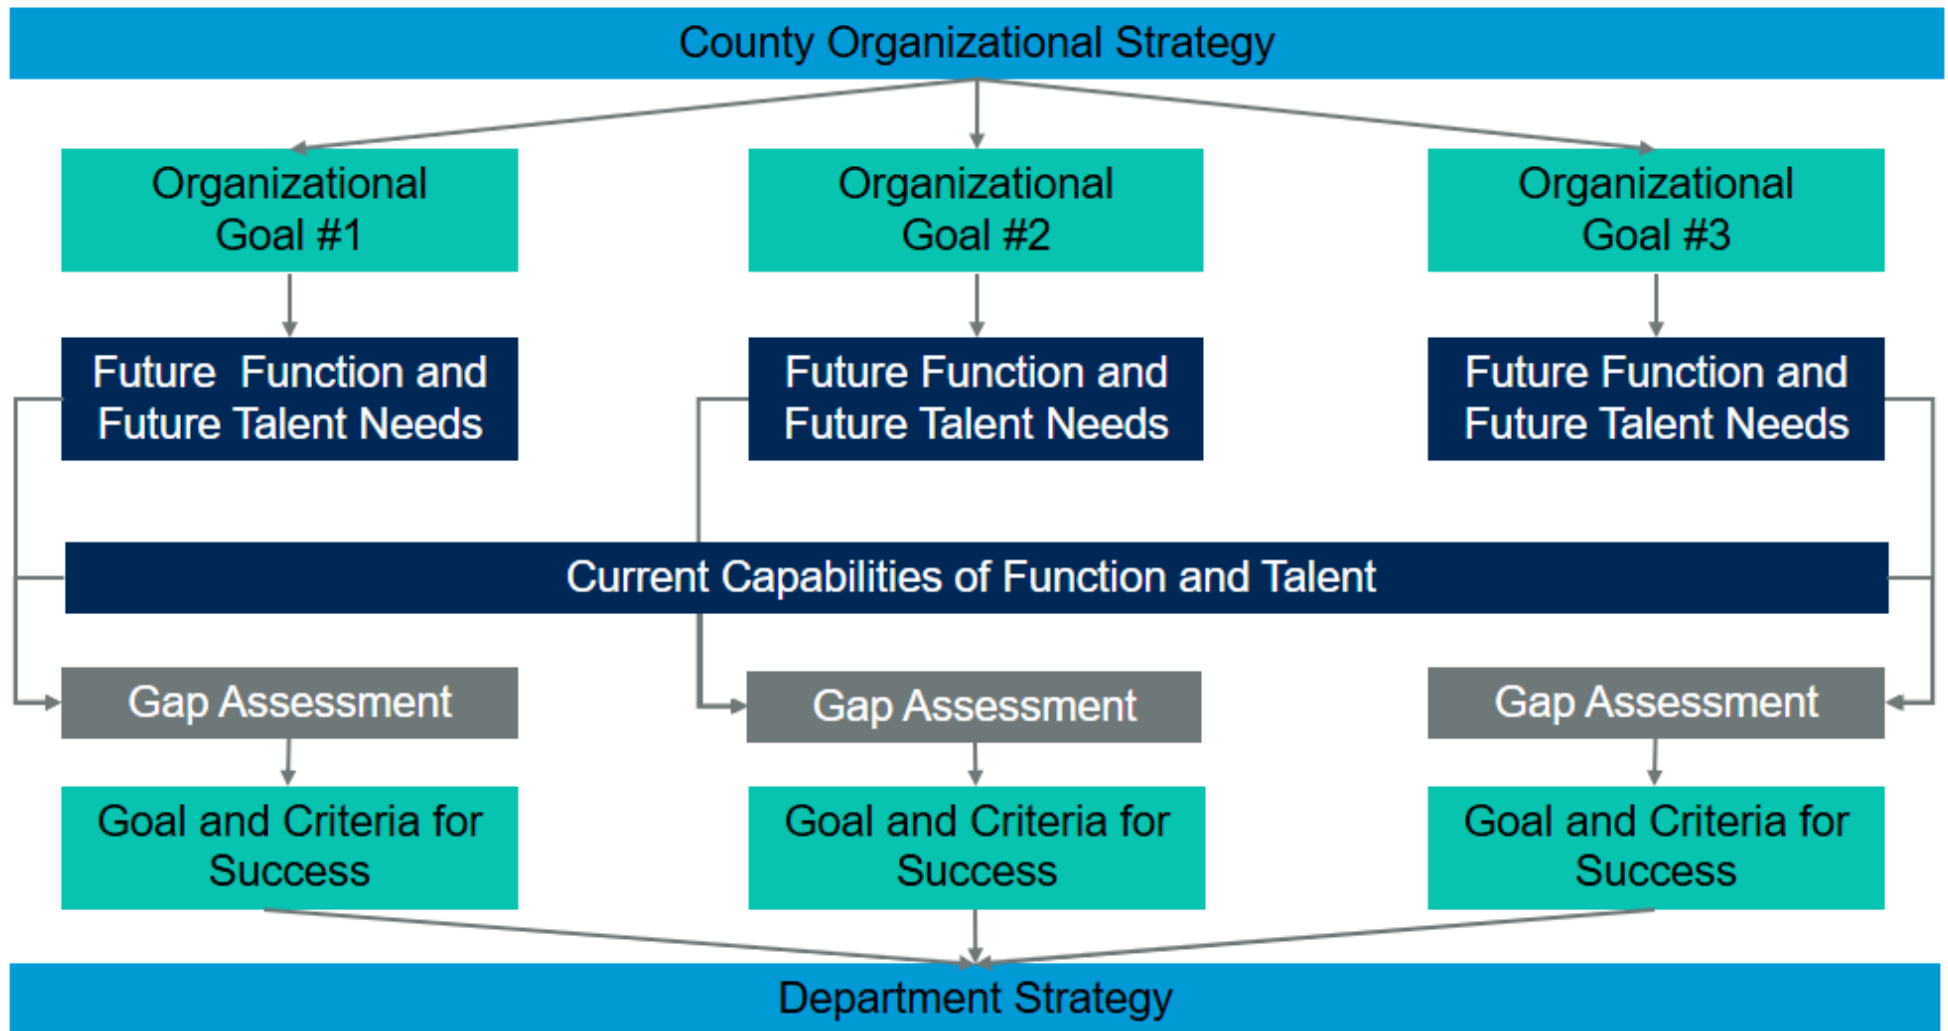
County Organizational Strategy

Organizational Goal #1

Organizational Goal #2

Organizational Goal #3

Future Function and Future Talent Needs

Future Function and Future Talent Needs

Future Function and Future Talent Needs

Current Capabilities of Function and Talent

Gap Assessment

Gap Assessment

Gap Assessment

Goal and Criteria for Success

Goal and Criteria for Success

Goal and Criteria for Success

Department Strategy